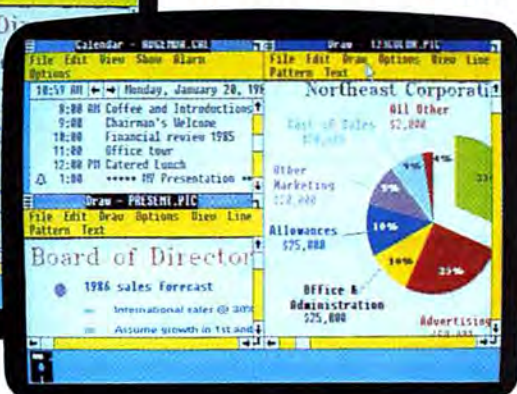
Calendar - AUG2MON.CAL
File Edit View Show Alarm Options
10:57 AM Monday, January 20, 19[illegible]
8:00 AM Coffee and Introductions
9:00 Chairman's Welcome
10:00 Financial review 1985
11:00 Office tour
12:00 PM Catered Lunch
1:00 ***** MY Presentation **
Draw - PRESENT.PIC
File Edit Draw Options View Line Pattern Text
Board of Director
1986 sales forecast
International sales @ 30%
Assume growth in 1st and
Draw 12SOLON.PIC
File Edit Draw Options View Line Pattern Text
Northeast Corporati
All Other $2,000
Cost of Sales $50,000
Other Marketing $20,000
Allowances $75,000
Office & Administration $25,000
Advertising
9%
4%
9%
14%
10%
23%
33